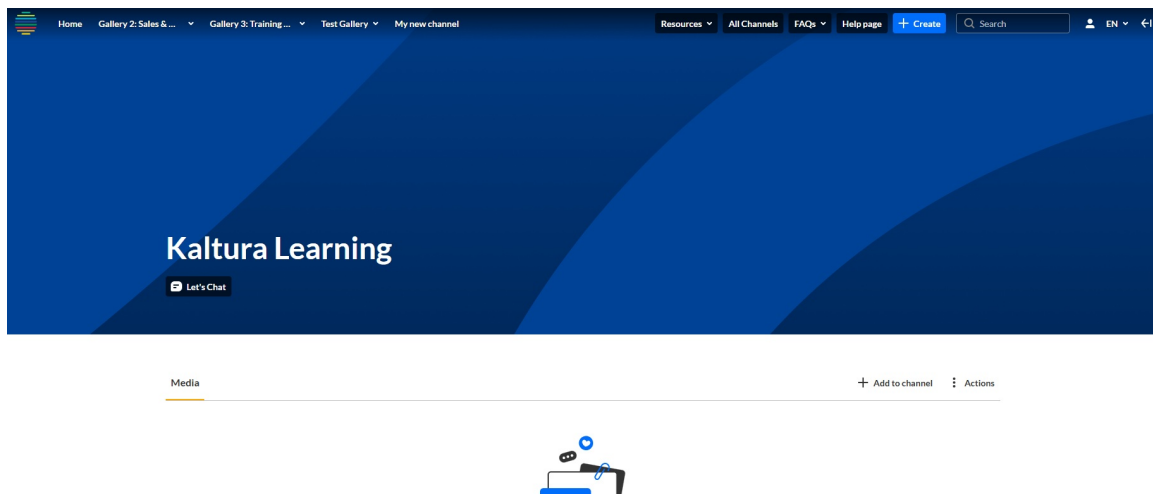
Home Gallery 2: Sales & ... Gallery 3: Training ... Test Gallery My new channel

Resources All Channels FAQs Help page + Create Search EN

Kaltura Learning

Let's Chat

Media

+ Add to channel Actions